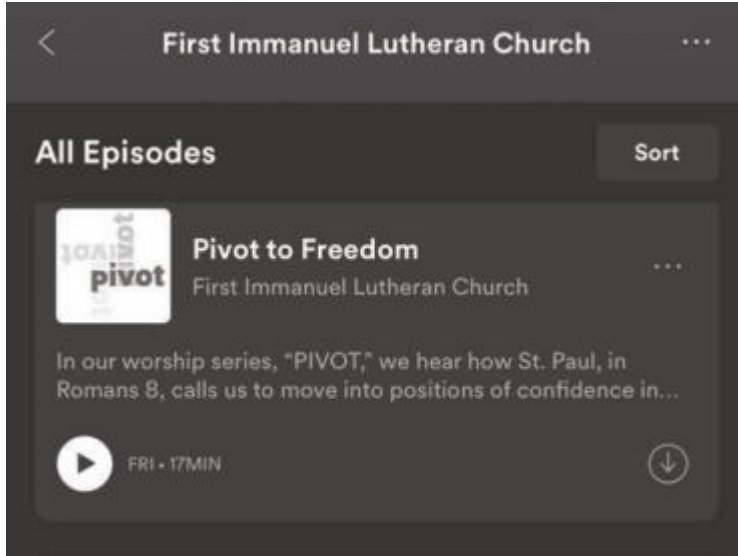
First Immanuel Lutheran Church

All Episodes

Sort

pivot

Pivot to Freedom

First Immanuel Lutheran Church

In our worship series, "PIVOT," we hear how St. Paul, in Romans 8, calls us to move into positions of confidence in...

FRI • 17MIN